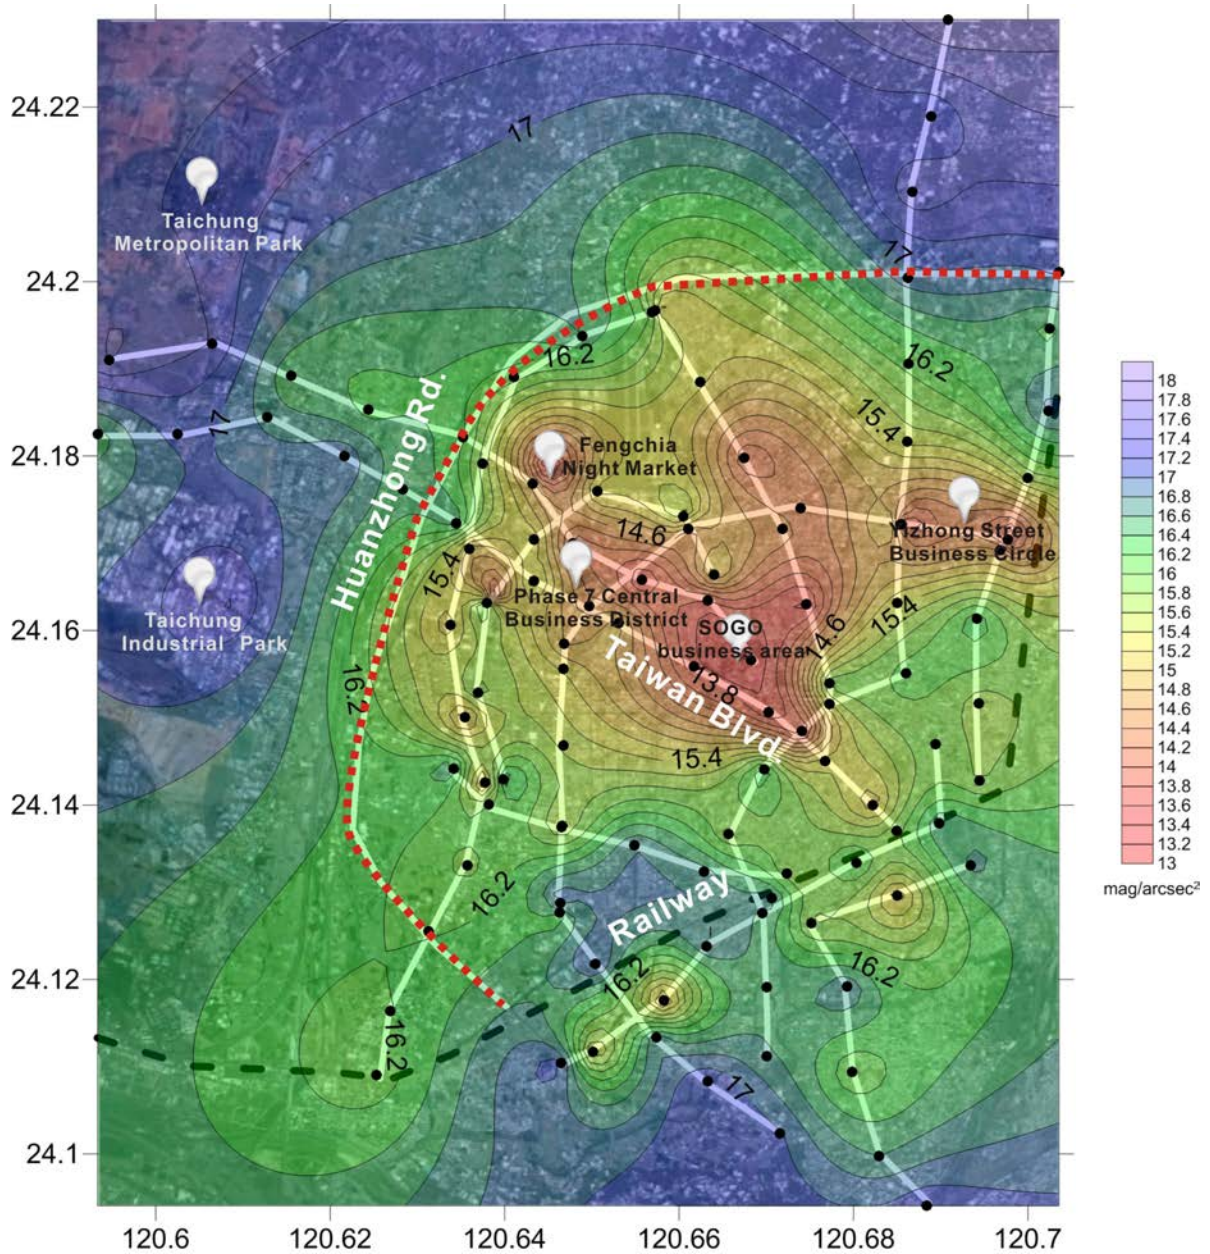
24.22
24.2
24.18
24.16
24.14
24.12
24.1

120.6 120.62 120.64 120.66 120.68 120.7

Taichung Metropolitan Park
Taichung Industrial Park
Huanzhong Rd.
Fengchia Night Market
Phase 7 Central Business District
SOGO business area
Taiwan Blvd.
Yizhong Street Business Circle
Railway

17
17
17
17
16.2
16.2
16.2
16.2
16.2
16.2
16.2
15.4
15.4
15.4
15.4
14.6
14.6
13.8

18
17.8
17.6
17.4
17.2
17
16.8
16.6
16.4
16.2
16
15.8
15.6
15.4
15.2
15
14.8
14.6
14.4
14.2
14
13.8
13.6
13.4
13.2
13
mag/arcsec$^2$